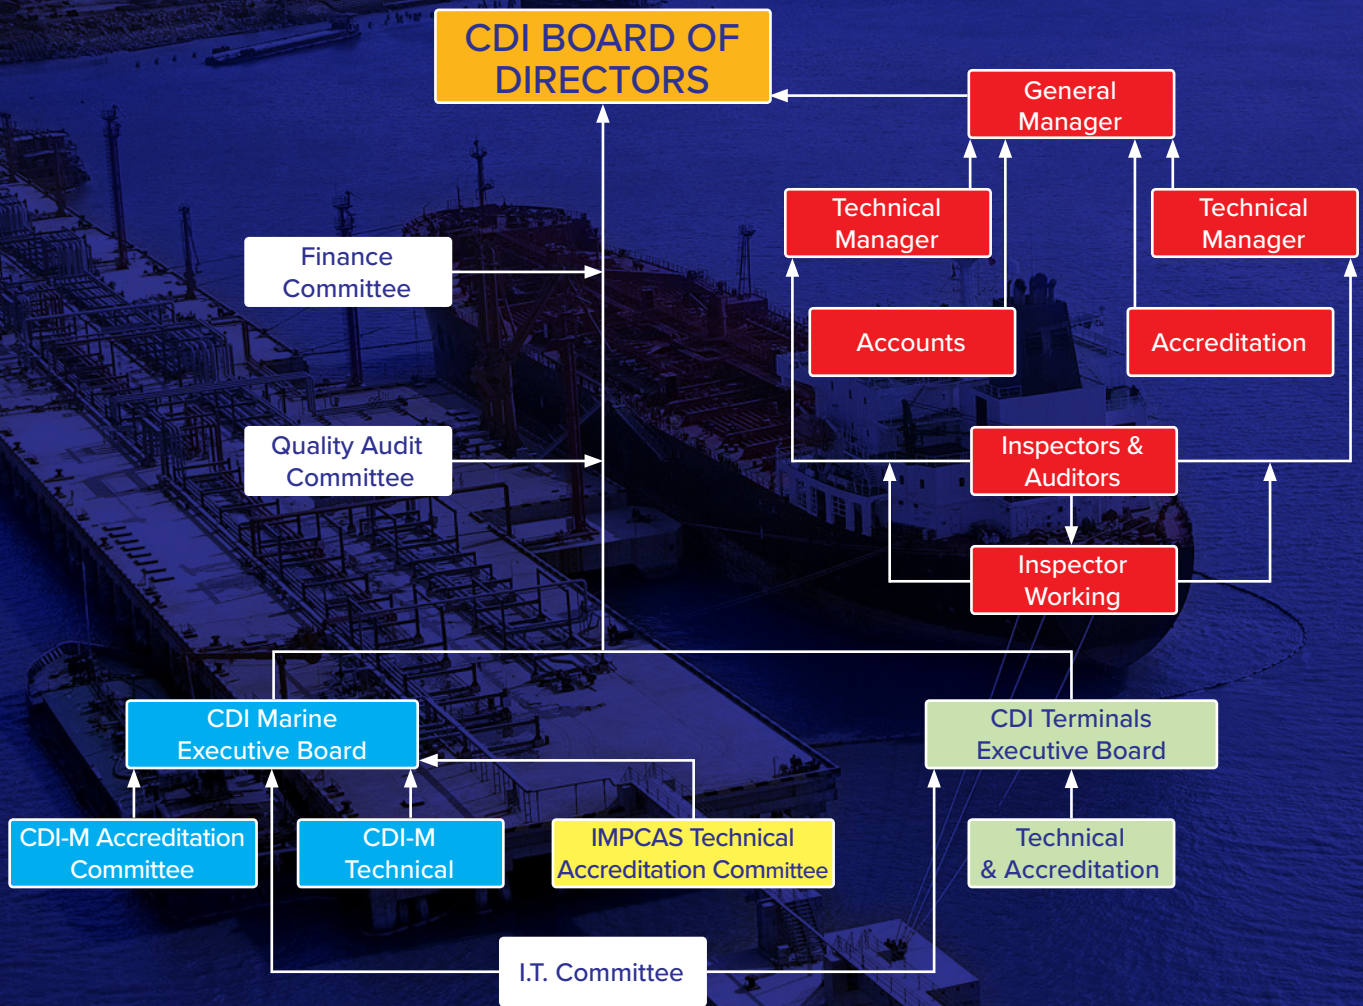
CDI BOARD OF DIRECTORS

General Manager

Technical Manager

Technical Manager

Finance Committee

Accounts

Accreditation

Quality Audit Committee

Inspectors & Auditors

Inspector Working

CDI Marine Executive Board

CDI Terminals Executive Board

CDI-M Accreditation Committee

CDI-M Technical

IMPCAS Technical Accreditation Committee

Technical & Accreditation

I.T. Committee